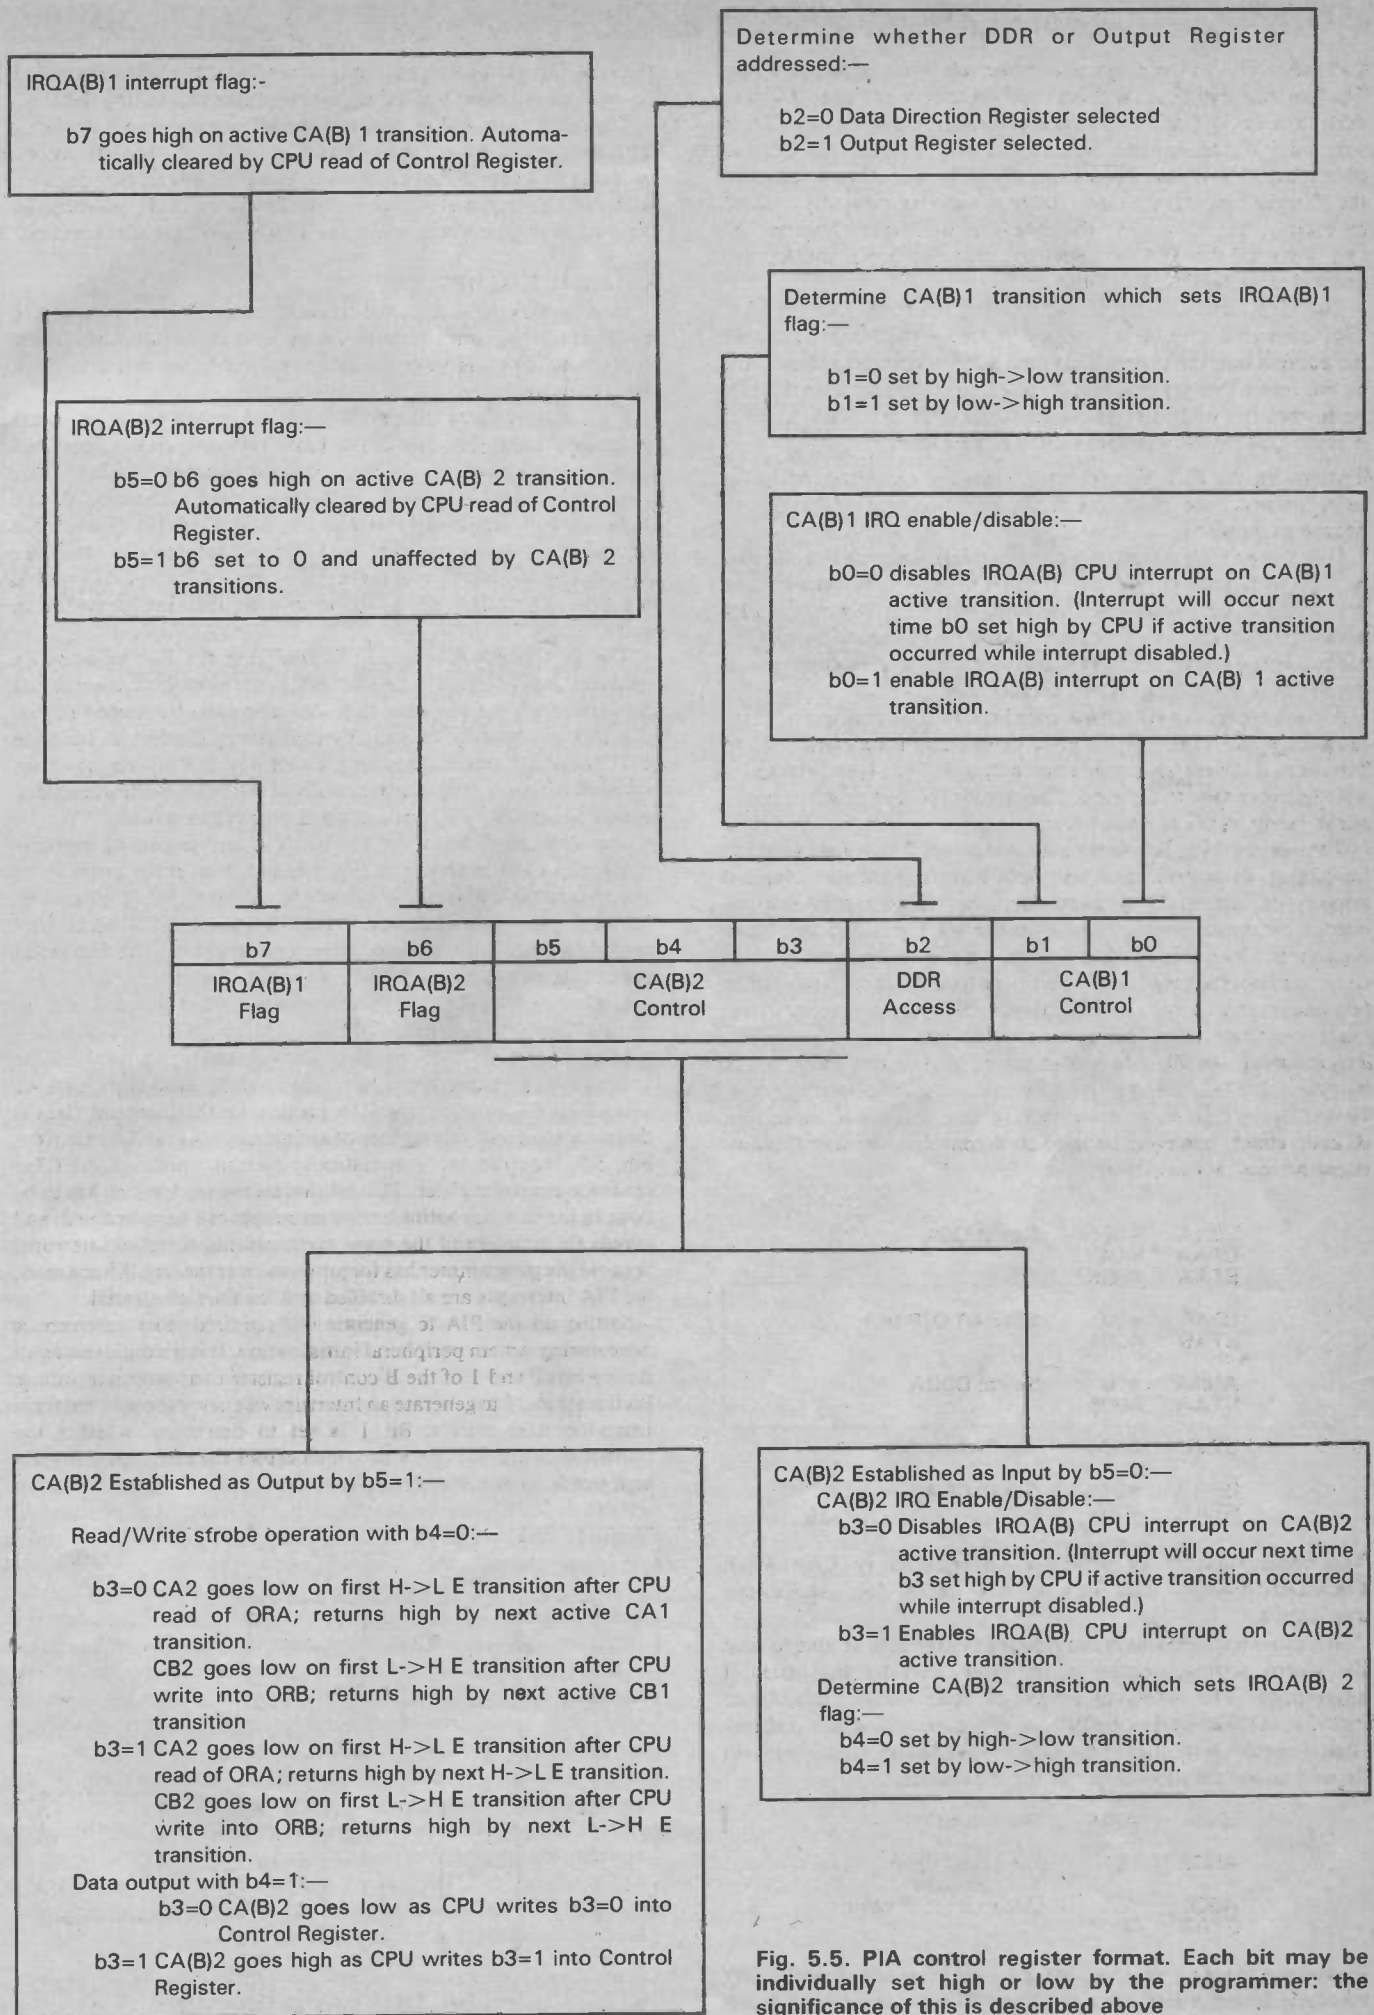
IRQA(B)1 interrupt flag:-

b7 goes high on active CA(B) 1 transition. Automatically cleared by CPU read of Control Register.

Determine whether DDR or Output Register addressed:—

b2=0 Data Direction Register selected
b2=1 Output Register selected.

Determine CA(B)1 transition which sets IRQA(B)1 flag:—

b1=0 set by high->low transition.
b1=1 set by low->high transition.

IRQA(B)2 interrupt flag:—

b5=0 b6 goes high on active CA(B) 2 transition. Automatically cleared by CPU read of Control Register.
b5=1 b6 set to 0 and unaffected by CA(B) 2 transitions.

CA(B)1 IRQ enable/disable:—

b0=0 disables IRQA(B) CPU interrupt on CA(B)1 active transition. (Interrupt will occur next time b0 set high by CPU if active transition occurred while interrupt disabled.)
b0=1 enable IRQA(B) interrupt on CA(B) 1 active transition.

| b7 | b6 | b5 | b4 | b3 | b2 | b1 | b0 |
|---|---|---|---|---|---|---|---|
| IRQA(B)1 Flag | IRQA(B)2 Flag | CA(B)2 Control | | | DDR Access | CA(B)1 Control | |

CA(B)2 Established as Output by b5=1:—

Read/Write strobe operation with b4=0:—

b3=0 CA2 goes low on first H->L E transition after CPU read of ORA; returns high by next active CA1 transition.
CB2 goes low on first L->H E transition after CPU write into ORB; returns high by next active CB1 transition
b3=1 CA2 goes low on first H->L E transition after CPU read of ORA; returns high by next H->L E transition.
CB2 goes low on first L->H E transition after CPU write into ORB; returns high by next L->H E transition.
Data output with b4=1:—
b3=0 CA(B)2 goes low as CPU writes b3=0 into Control Register.
b3=1 CA(B)2 goes high as CPU writes b3=1 into Control Register.

CA(B)2 Established as Input by b5=0:—
CA(B)2 IRQ Enable/Disable:—
b3=0 Disables IRQA(B) CPU interrupt on CA(B)2 active transition. (Interrupt will occur next time b3 set high by CPU if active transition occurred while interrupt disabled.)
b3=1 Enables IRQA(B) CPU interrupt on CA(B)2 active transition.
Determine CA(B)2 transition which sets IRQA(B) 2 flag:—
b4=0 set by high->low transition.
b4=1 set by low->high transition.

Fig. 5.5. PIA control register format. Each bit may be individually set high or low by the programmer: the significance of this is described above